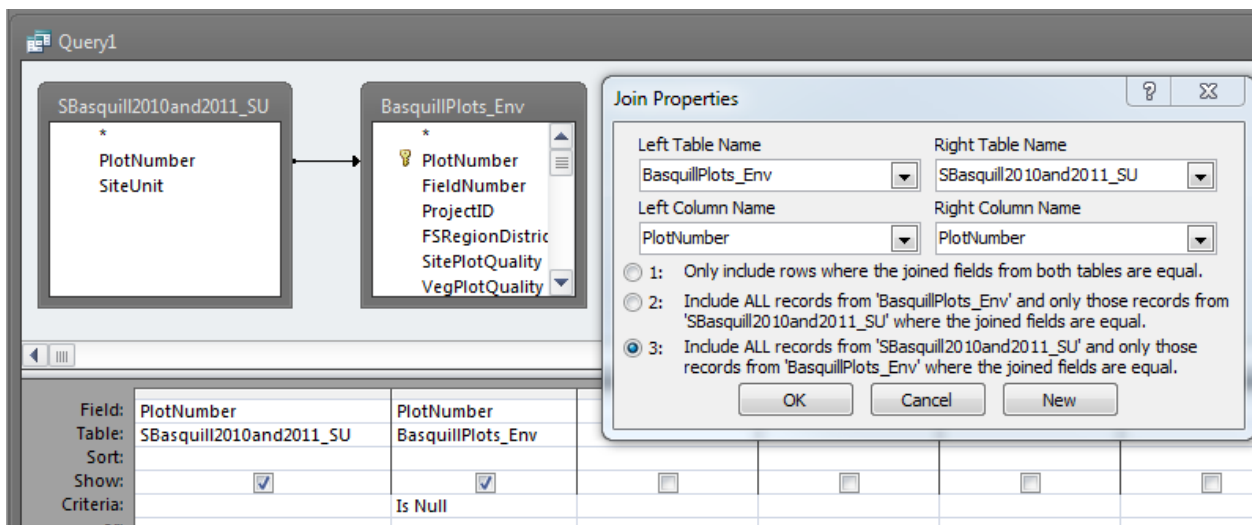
Query1

SBasquill2010and2011_SU
*
PlotNumber
SiteUnit

BasquillPlots_Env
*
PlotNumber
FieldNumber
ProjectID
FSRegionDistric
SitePlotQuality
VegPlotQuality

Join Properties
?
Left Table Name
BasquillPlots_Env
Right Table Name
SBasquill2010and2011_SU
Left Column Name
PlotNumber
Right Column Name
PlotNumber
1: Only include rows where the joined fields from both tables are equal.
2: Include ALL records from 'BasquillPlots_Env' and only those records from 'SBasquill2010and2011_SU' where the joined fields are equal.
3: Include ALL records from 'SBasquill2010and2011_SU' and only those records from 'BasquillPlots_Env' where the joined fields are equal.
OK
Cancel
New

| Field: | PlotNumber | PlotNumber |
|---|---|---|
| Table: | SBasquill2010and2011_SU | BasquillPlots_Env |
| Sort: | | |
| Show: | ☑ | ☑ |
| Criteria: | | Is Null |